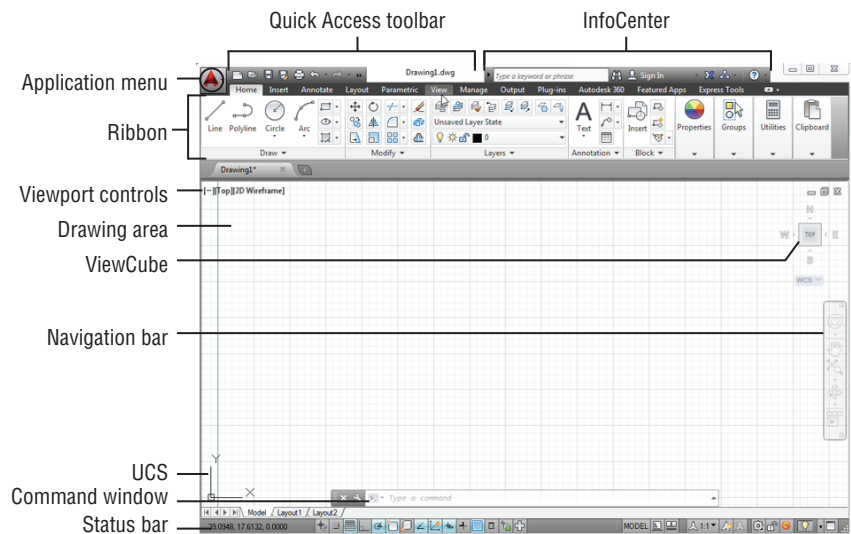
Quick Access toolbar
InfoCenter
Application menu
Ribbon
Viewport controls
Drawing area
ViewCube
Navigation bar
UCS
Command window
Status bar

Drawing1.dwg
Type a keyword or phrase
Sign In
Home Insert Annotate Layout Parametric View Manage Output Plug-ins Autodesk 360 Featured Apps Express Tools
Line Polyline Circle Arc
Draw
Modify
Unsaved Layer State
Layers
Text
Annotation
Insert
Block
Properties
Groups
Utilities
Clipboard
Drawing1*
[–][Top][2D Wireframe]
W
TOP
E
S
N
WCS
Y
X
Type a command
Model Layout1 Layout2
29.0940, 17.6132, 0.0000
MODEL
1:1